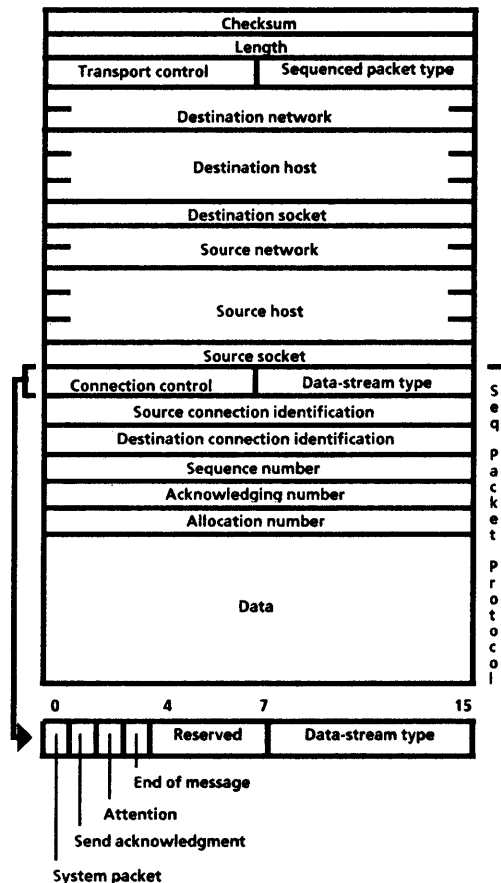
Checksum
Length
Transport control
Sequenced packet type
Destination network
Destination host
Destination socket
Source network
Source host
Source socket
Connection control
Data-stream type
Source connection identification
Destination connection identification
Sequence number
Acknowledging number
Allocation number
Data

Seq Packet Protocol

0
4
7
15
Reserved
Data-stream type
End of message
Attention
Send acknowledgment
System packet